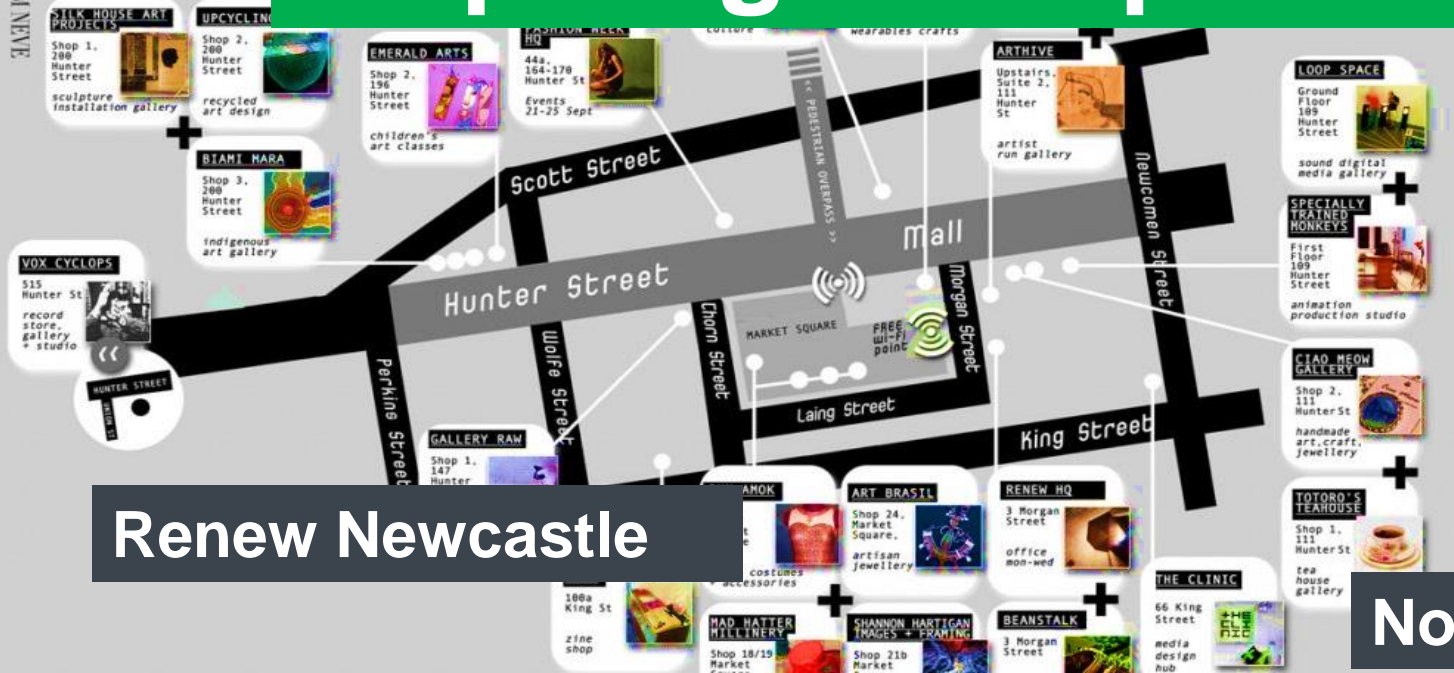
SILK HOUSE ART PROJECTS
Shop 1, 200 Hunter Street
sculpture installation gallery

UPCYCLING
Shop 2, 200 Hunter Street
recycled art design

EMERALD ARTS
Shop 2, 196 Hunter Street
children's art classes

FASHION WEEK HQ
44a, 164-170 Hunter St
Events 21-25 Sept

culture

wearables crafts

ARTHIVE
Upstairs, Suite 2, 111 Hunter St
artist run gallery

LOOP SPACE
Ground Floor 109 Hunter Street
sound digital media gallery

BIAMI MARA
Shop 3, 200 Hunter Street
indigenous art gallery

SPECIALLY TRAINED MONKEYS
First Floor 109 Hunter Street
animation production studio

VOX CYCLOPS
515 Hunter St
record store, gallery + studio

HUNTER STREET
UNION ST

Scott Street
<< PEDESTRIAN OVERPASS >>
Mall
Hunter Street
Newcomen Street
Morgan Street
Chorn Street
Wolfe Street
Perkins Street
MARKET SQUARE
FREE wi-fi point
Laing Street
King Street

CIAO MEOW GALLERY
Shop 2, 111 Hunter St
handmade art, craft, jewellery

GALLERY RAW
Shop 1, 147 Hunter

AMOK
costumes accessories

ART BRASIL
Shop 24, Market Square,
artisan jewellery

RENEW HQ
3 Morgan Street
office mon-wed

TOTORO'S TEAHOUSE
Shop 1, 111 Hunter St
tea house gallery

100a King St
zine shop

MAD HATTER MILLINERY
Shop 18/19 Market

SHANNON HARTIGAN IMAGES + FRAMING
Shop 21b Market

BEANSTALK
3 Morgan Street

THE CLINIC
66 King Street
media design hub

Renew Newcastle

No